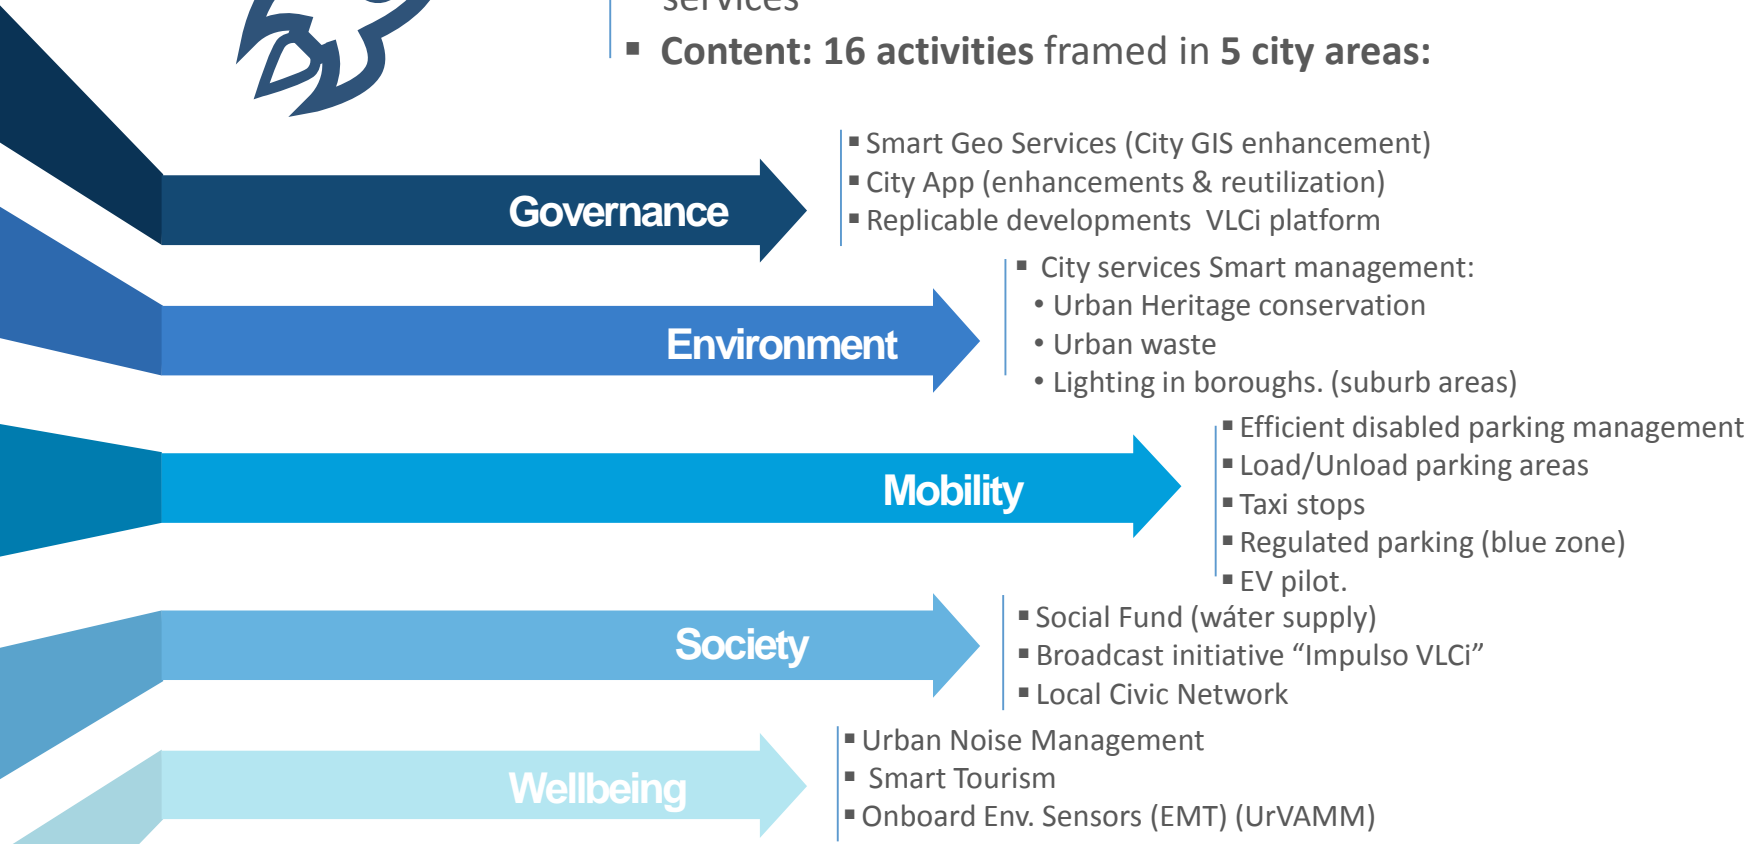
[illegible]

Content: 16 activities framed in 5 city areas:

Governance

Smart Geo Services (City GIS enhancement)
City App (enhancements & reutilization)
Replicable developments VLCi platform

Environment

City services Smart management:
• Urban Heritage conservation
• Urban waste
• Lighting in boroughs. (suburb areas)

Mobility

Efficient disabled parking management
Load/Unload parking areas
Taxi stops
Regulated parking (blue zone)
EV pilot.

Society

Social Fund (wáter supply)
Broadcast initiative “Impulso VLCi”
Local Civic Network

Wellbeing

Urban Noise Management
Smart Tourism
Onboard Env. Sensors (EMT) (UrVAMM)